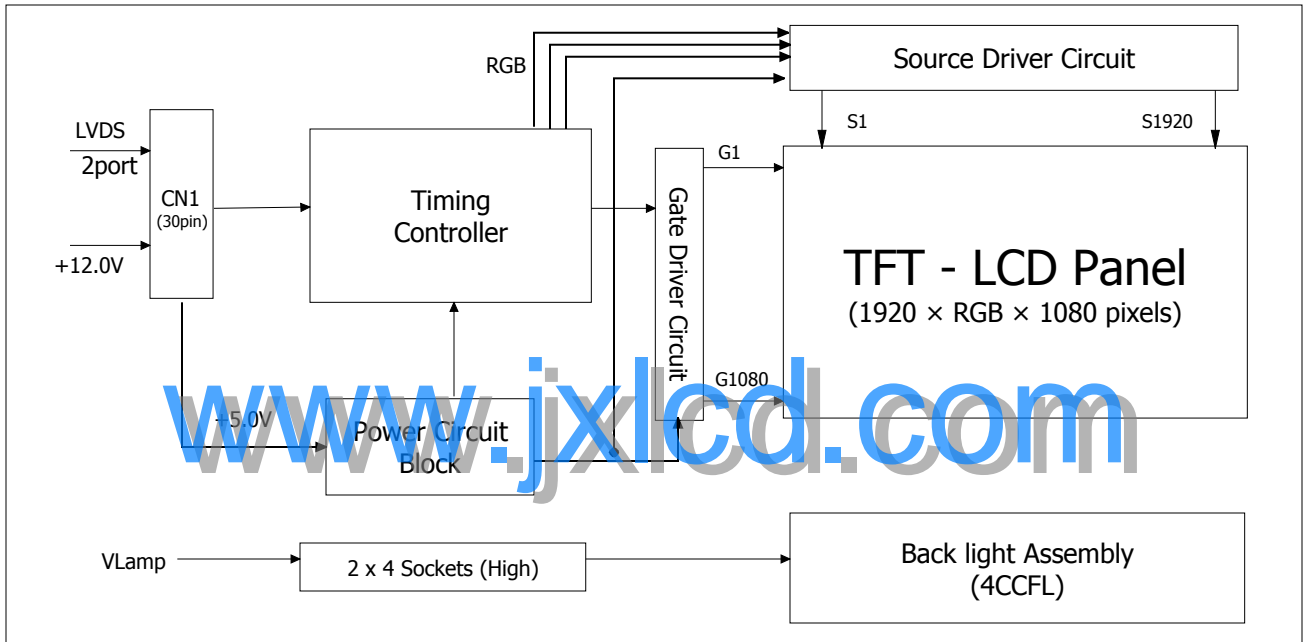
RGB

Source Driver Circuit

S1

S1920

LVDS

2port

CN1
(30pin)

+12.0V

Timing Controller

G1

Gate Driver Circuit

TFT - LCD Panel
(1920 × RGB × 1080 pixels)

G1080

+5.0V

Power Circuit Block

www.jxlcd.com

VLamp

2 x 4 Sockets (High)

Back light Assembly
(4CCFL)